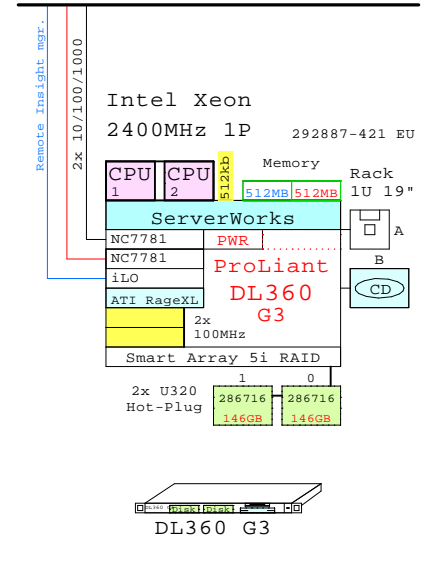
Remote Insight mgr.

2x 10/100/1000

Intel Xeon
2400MHz 1P

292887-421 EU

CPU 1
CPU 2
512kb

Memory
512MB 512MB

Rack
1U 19"

ServerWorks

A

NC7781
PWR
NC7781
iLO

ProLiant
DL360
G3

B
CD

ATI RageXL

2x
100MHz

Smart Array 5i RAID

1
0

2x U320
Hot-Plug

286716
146GB
286716
146GB

Disk Disk

DL360 G3